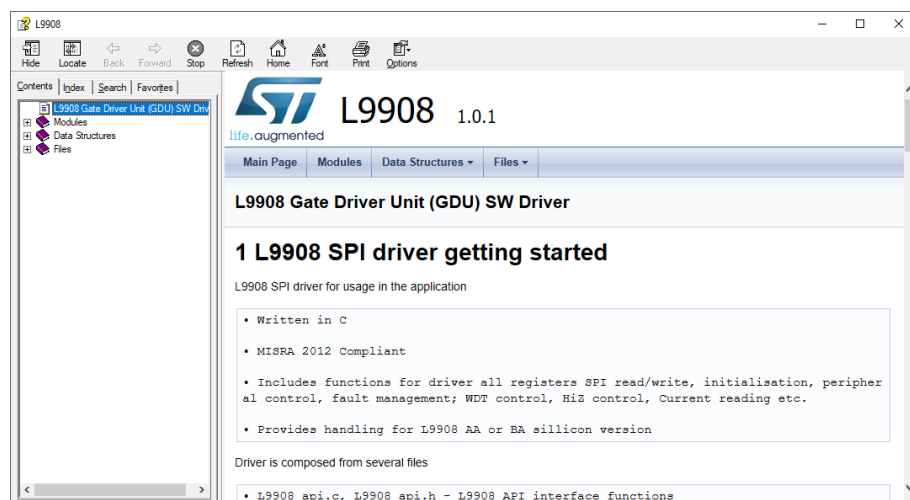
L9908

Hide Locate Back Forward Stop Refresh Home Font Print Options

Contents Index Search Favorites

L9908 Gate Driver Unit (GDU) SW Driv
Modules
Data Structures
Files

life.augmented

L9908 1.0.1

Main Page Modules Data Structures ▾ Files ▾

L9908 Gate Driver Unit (GDU) SW Driver

1 L9908 SPI driver getting started

L9908 SPI driver for usage in the application

• Written in C

• MISRA 2012 Compliant

• Includes functions for driver all registers SPI read/write, initialisation, peripheral control, fault management; WDT control, HiZ control, Current reading etc.

• Provides handling for L9908 AA or BA sillicon version

Driver is composed from several files

• L9908_api.c, L9908_api.h - L9908 API interface functions